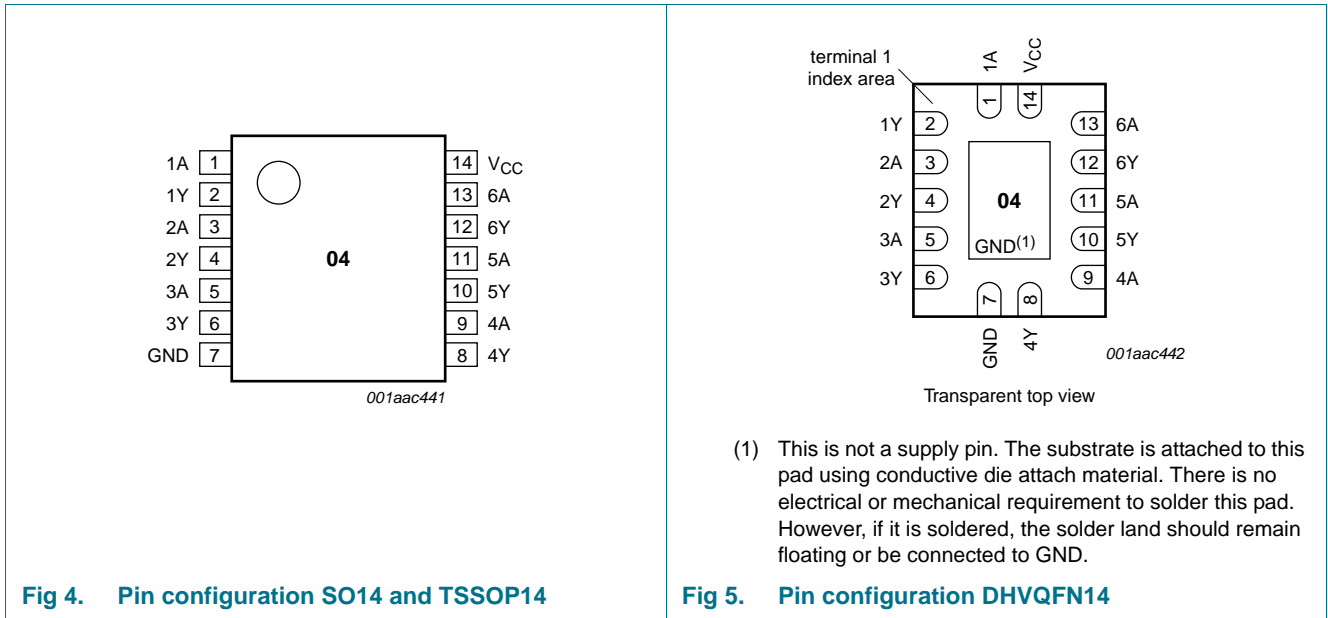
1A 1
1Y 2
2A 3
2Y 4
3A 5
3Y 6
GND 7

14 $V_{CC}$
13 6A
12 6Y
11 5A
10 5Y
9 4A
8 4Y

04

001aac441

Fig 4. Pin configuration SO14 and TSSOP14

terminal 1 index area

1A $V_{CC}$
1 14

1Y 2
2A 3
2Y 4
3A 5
3Y 6

13 6A
12 6Y
11 5A
10 5Y
9 4A

04
GND(1)

7 8
GND 4Y

001aac442

Transparent top view

(1) This is not a supply pin. The substrate is attached to this pad using conductive die attach material. There is no electrical or mechanical requirement to solder this pad. However, if it is soldered, the solder land should remain floating or be connected to GND.

Fig 5. Pin configuration DHVQFN14